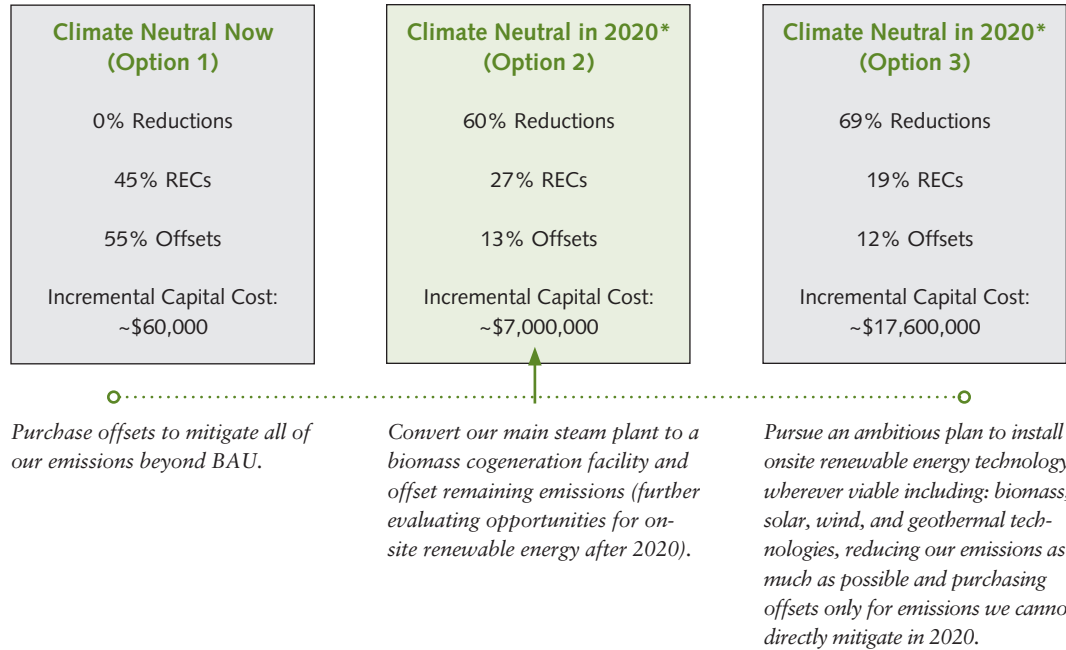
Climate Neutral Now (Option 1)

0% Reductions

45% RECs

55% Offsets

Incremental Capital Cost: ~$60,000

Climate Neutral in 2020* (Option 2)

60% Reductions

27% RECs

13% Offsets

Incremental Capital Cost: ~$7,000,000

Climate Neutral in 2020* (Option 3)

69% Reductions

19% RECs

12% Offsets

Incremental Capital Cost: ~$17,600,000

Purchase offsets to mitigate all of our emissions beyond BAU.

Convert our main steam plant to a biomass cogeneration facility and offset remaining emissions (further evaluating opportunities for onsite renewable energy after 2020).

Pursue an ambitious plan to install onsite renewable energy technology wherever viable including: biomass, solar, wind, and geothermal technologies, reducing our emissions as much as possible and purchasing offsets only for emissions we cannot directly mitigate in 2020.